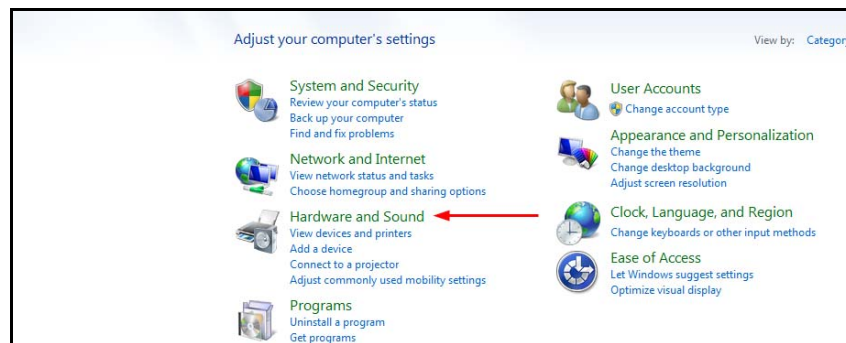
Adjust your computer's settings

View by: Categor

System and Security
Review your computer's status
Back up your computer
Find and fix problems

Network and Internet
View network status and tasks
Choose homegroup and sharing options

Hardware and Sound
View devices and printers
Add a device
Connect to a projector
Adjust commonly used mobility settings

Programs
Uninstall a program
Get programs

User Accounts
Change account type

Appearance and Personalization
Change the theme
Change desktop background
Adjust screen resolution

Clock, Language, and Region
Change keyboards or other input methods

Ease of Access
Let Windows suggest settings
Optimize visual display